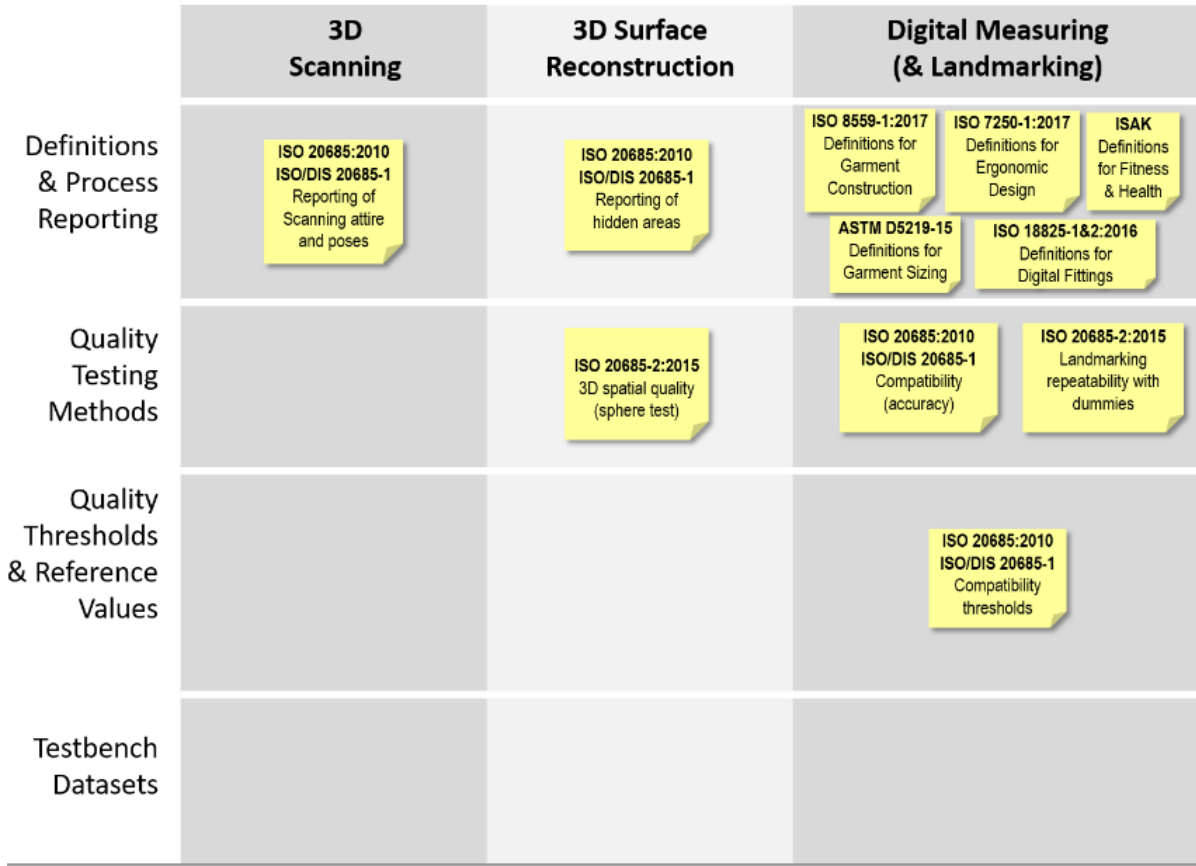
| | 3D Scanning | 3D Surface Reconstruction | Digital Measuring (& Landmarking) |
|---|---|---|---|
| Definitions & Process Reporting | ISO 20685:2010 ISO/DIS 20685-1 Reporting of Scanning attire and poses | ISO 20685:2010 ISO/DIS 20685-1 Reporting of hidden areas | ISO 8559-1:2017 Definitions for Garment Construction; ISO 7250-1:2017 Definitions for Ergonomic Design; ISAK Definitions for Fitness & Health; ASTM D5219-15 Definitions for Garment Sizing; ISO 18825-1&2:2016 Definitions for Digital Fittings |
| Quality Testing Methods | | ISO 20685-2:2015 3D spatial quality (sphere test) | ISO 20685:2010 ISO/DIS 20685-1 Compatibility (accuracy); ISO 20685-2:2015 Landmarking repeatability with dummies |
| Quality Thresholds & Reference Values | | | ISO 20685:2010 ISO/DIS 20685-1 Compatibility thresholds |
| Testbench Datasets | | | |